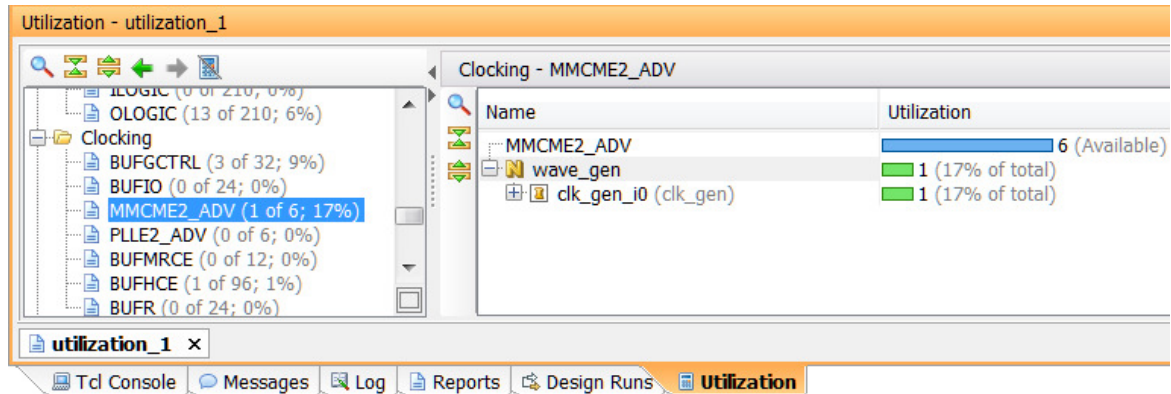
Utilization - utilization_1

ILOGIC (0 of 210; 0%)
OLOGIC (13 of 210; 6%)
Clocking
BUFGCTRL (3 of 32; 9%)
BUFIO (0 of 24; 0%)
MMCME2_ADV (1 of 6; 17%)
PLLE2_ADV (0 of 6; 0%)
BUFMRCE (0 of 12; 0%)
BUFHCE (1 of 96; 1%)
BUFR (0 of 24; 0%)

Clocking - MMCME2_ADV

| Name | Utilization |
|---|---|
| MMCME2_ADV | 6 (Available) |
| wave_gen | 1 (17% of total) |
| clk_gen_i0 (clk_gen) | 1 (17% of total) |

utilization_1 ×

Tcl Console | Messages | Log | Reports | Design Runs | Utilization